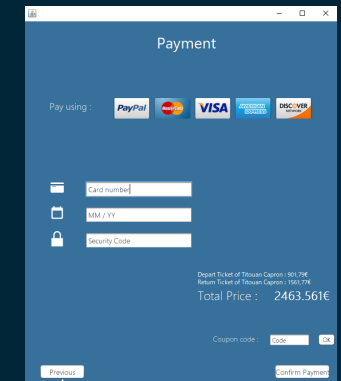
Payment

Pay using :

PayPal

VISA

DISCOVER

Card number

MM / YY

Security Code

Depart Ticket of Titouan Capron : 901,79€
Return Ticket of Titouan Capron : 1561,77€

Total Price : 2463.561€

Coupon code : Code OK

Previous

Confirm Payment